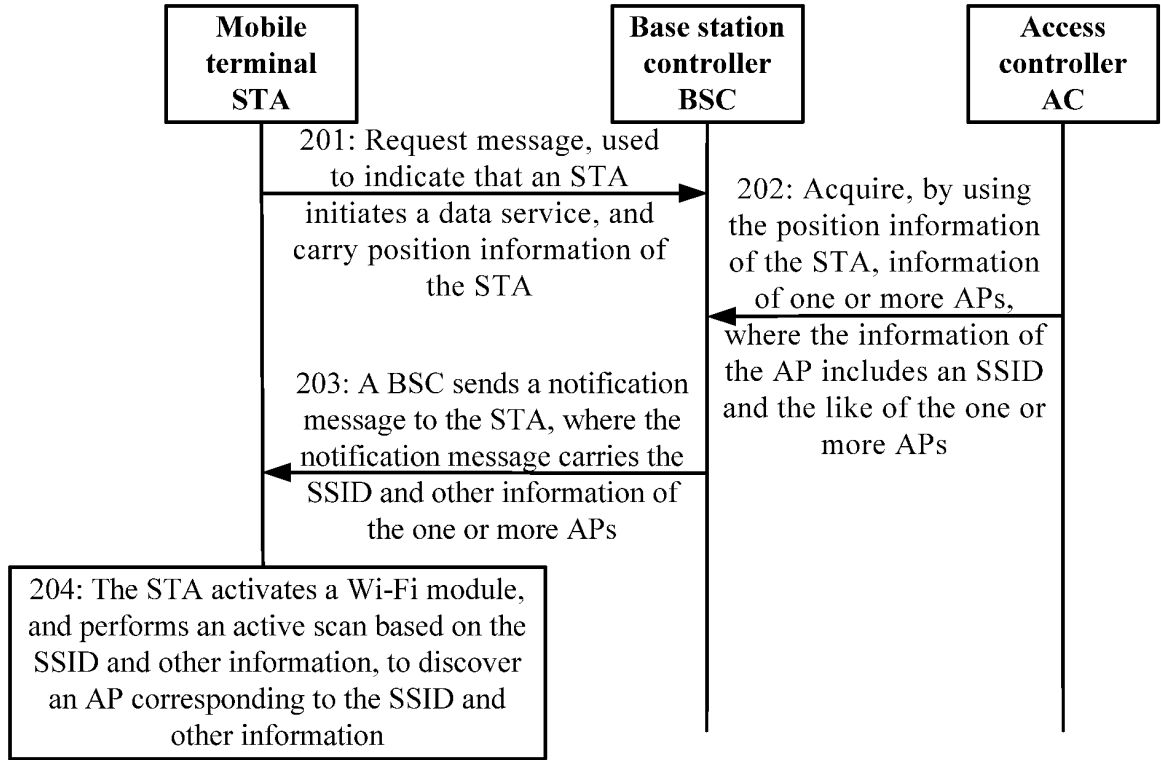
Mobile terminal STA

Base station controller BSC

Access controller AC

201: Request message, used to indicate that an STA initiates a data service, and carry position information of the STA

202: Acquire, by using the position information of the STA, information of one or more APs, where the information of the AP includes an SSID and the like of the one or more APs

203: A BSC sends a notification message to the STA, where the notification message carries the SSID and other information of the one or more APs

204: The STA activates a Wi-Fi module, and performs an active scan based on the SSID and other information, to discover an AP corresponding to the SSID and other information